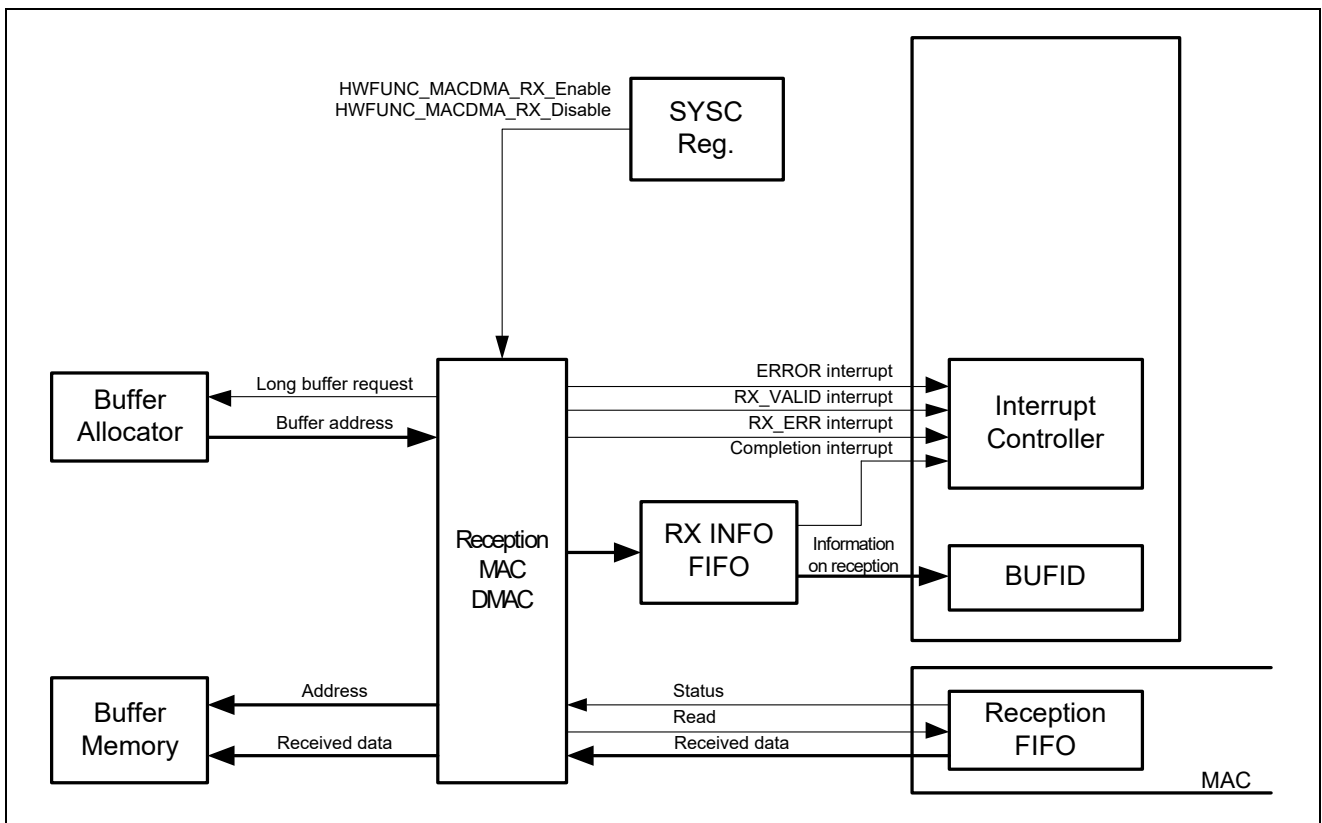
HWFUNC_MACDMA_RX_Enable
HWFUNC_MACDMA_RX_Disable

SYSC Reg.

Buffer Allocator

Long buffer request

Buffer address

Reception MAC DMAC

ERROR interrupt

RX_VALID interrupt

RX_ERR interrupt

Completion interrupt

Interrupt Controller

RX INFO FIFO

Information on reception

BUFID

Buffer Memory

Address

Received data

Status

Read

Received data

Reception FIFO

MAC